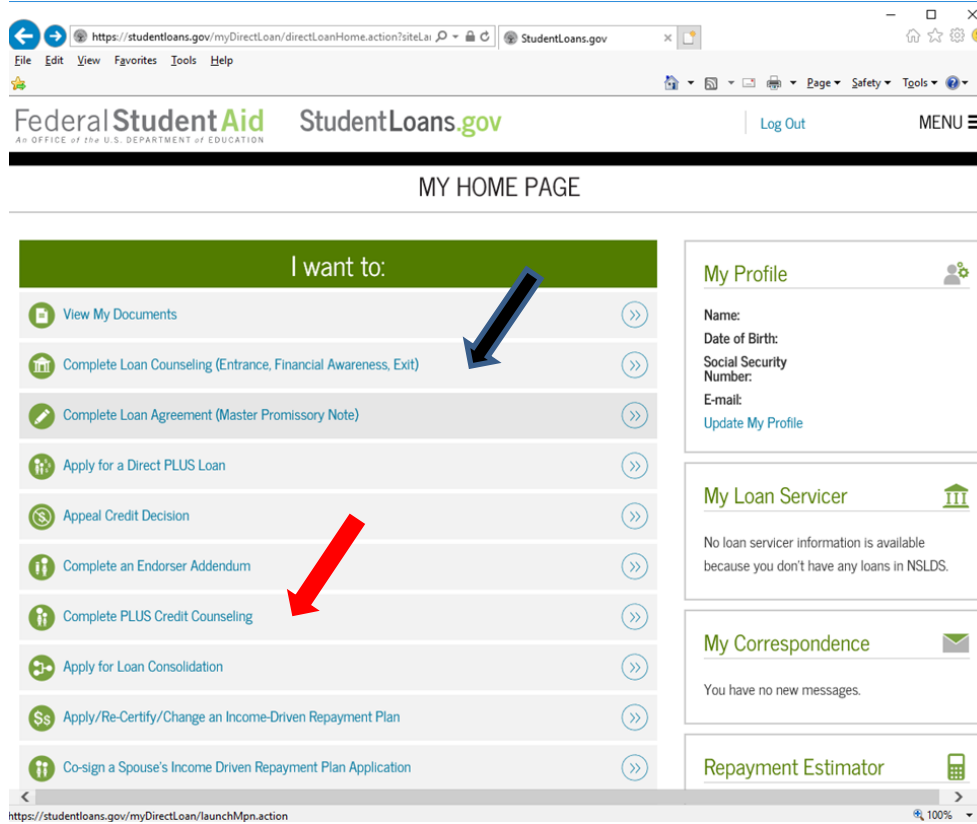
https://studentloans.gov/myDirectLoan/directLoanHome.action?siteLa
StudentLoans.gov
File Edit View Favorites Tools Help
Page ▾ Safety ▾ Tools ▾

Federal Student Aid
An OFFICE of the U.S. DEPARTMENT of EDUCATION
StudentLoans.gov
Log Out
MENU

MY HOME PAGE

I want to:

View My Documents
Complete Loan Counseling (Entrance, Financial Awareness, Exit)
Complete Loan Agreement (Master Promissory Note)
Apply for a Direct PLUS Loan
Appeal Credit Decision
Complete an Endorser Addendum
Complete PLUS Credit Counseling
Apply for Loan Consolidation
Apply/Re-Certify/Change an Income-Driven Repayment Plan
Co-sign a Spouse's Income Driven Repayment Plan Application

My Profile
Name:
Date of Birth:
Social Security Number:
E-mail:
Update My Profile

My Loan Servicer
No loan servicer information is available because you don't have any loans in NSLDS.

My Correspondence
You have no new messages.

Repayment Estimator

https://studentloans.gov/myDirectLoan/launchMpn.action
100%